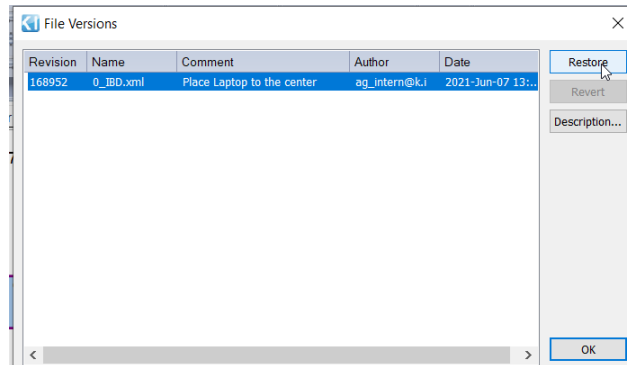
File Versions

| Revision | Name | Comment | Author | Date |
|---|---|---|---|---|
| 168952 | 0_IBD.xml | Place Laptop to the center | ag_intern@k.i | 2021-Jun-07 13:.. |

Restore

Revert

Description...

OK